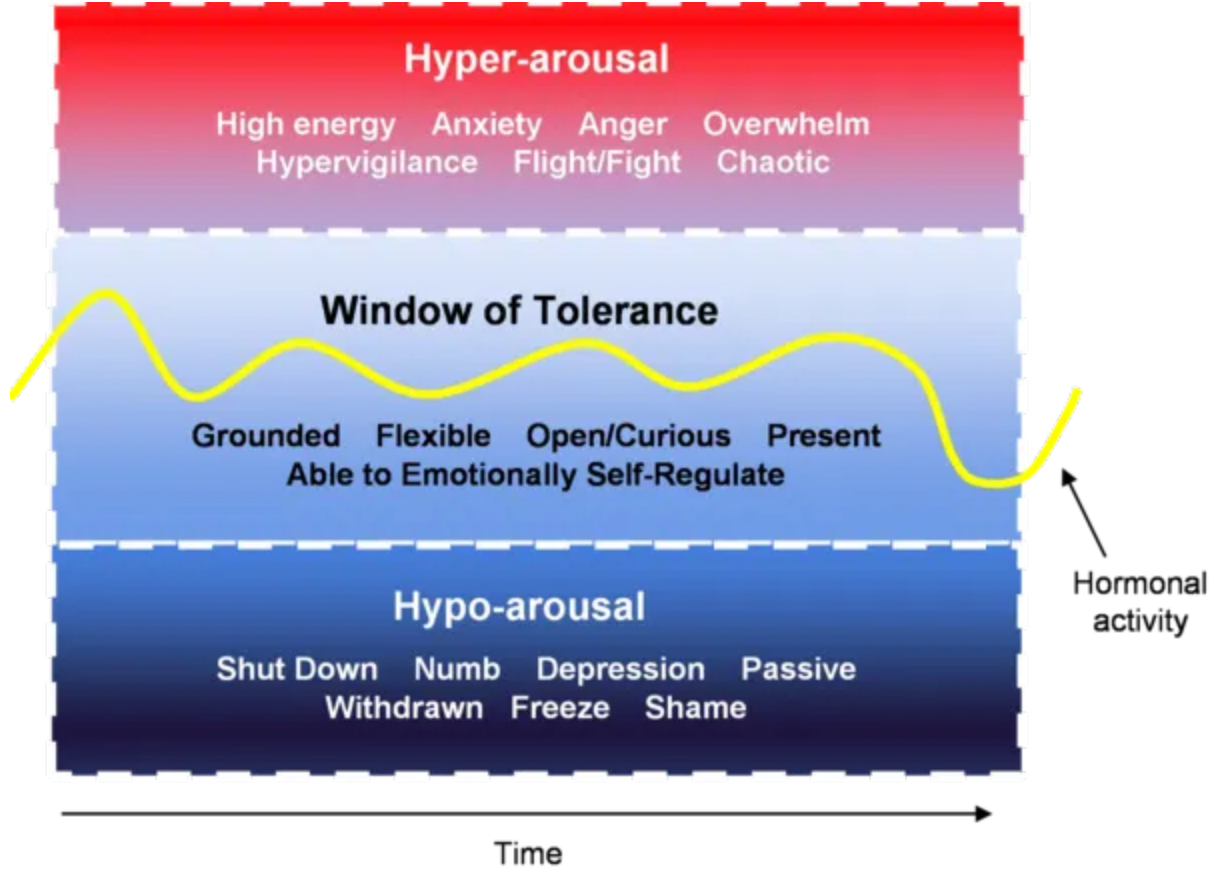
Hyper-arousal

High energy Anxiety Anger Overwhelm
Hypervigilance Flight/Fight Chaotic

Window of Tolerance

Grounded Flexible Open/Curious Present
Able to Emotionally Self-Regulate

Hypo-arousal

Shut Down Numb Depression Passive
Withdrawn Freeze Shame

Hormonal activity

Time